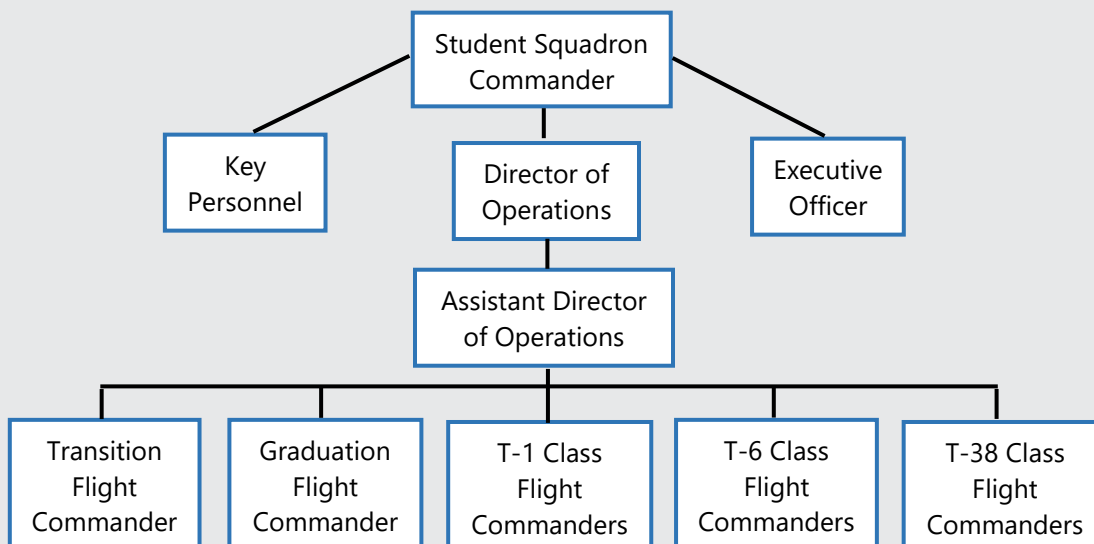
Student Squadron Commander

Key Personnel

Director of Operations

Executive Officer

Assistant Director of Operations

Transition Flight Commander

Graduation Flight Commander

T-1 Class Flight Commanders

T-6 Class Flight Commanders

T-38 Class Flight Commanders